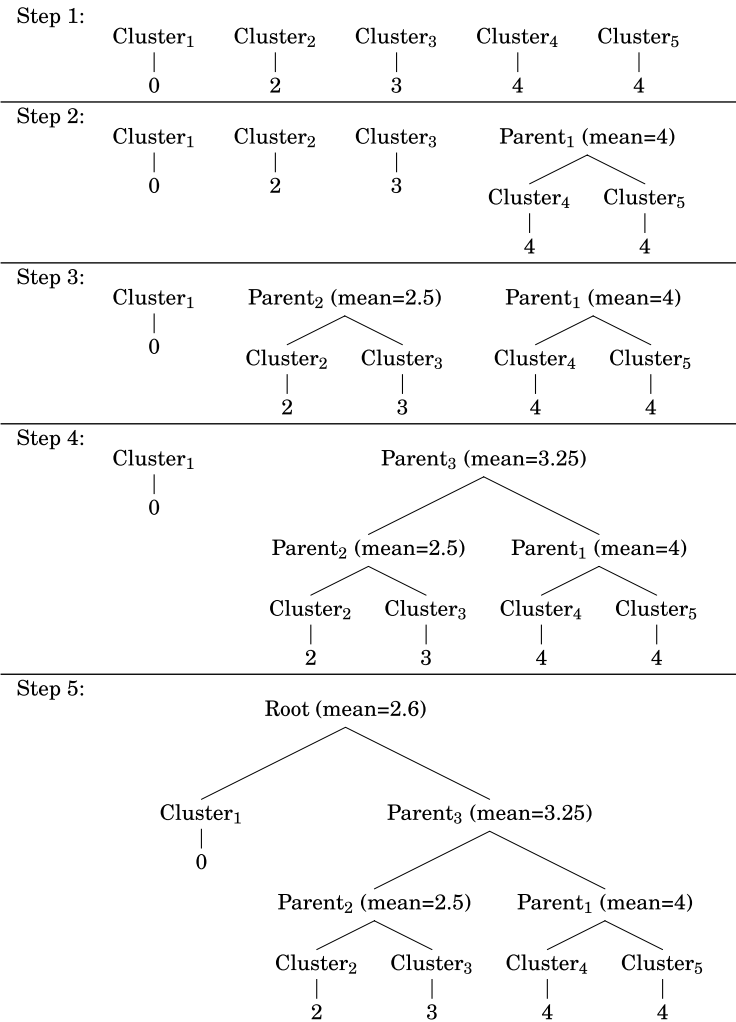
Step 1:

Cluster$_1$ Cluster$_2$ Cluster$_3$ Cluster$_4$ Cluster$_5$

0 2 3 4 4

Step 2:

Cluster$_1$ Cluster$_2$ Cluster$_3$ Parent$_1$ (mean=4)

0 2 3

Cluster$_4$ Cluster$_5$

4 4

Step 3:

Cluster$_1$ Parent$_2$ (mean=2.5) Parent$_1$ (mean=4)

0

Cluster$_2$ Cluster$_3$ Cluster$_4$ Cluster$_5$

2 3 4 4

Step 4:

Cluster$_1$ Parent$_3$ (mean=3.25)

0

Parent$_2$ (mean=2.5) Parent$_1$ (mean=4)

Cluster$_2$ Cluster$_3$ Cluster$_4$ Cluster$_5$

2 3 4 4

Step 5:

Root (mean=2.6)

Cluster$_1$ Parent$_3$ (mean=3.25)

0

Parent$_2$ (mean=2.5) Parent$_1$ (mean=4)

Cluster$_2$ Cluster$_3$ Cluster$_4$ Cluster$_5$

2 3 4 4